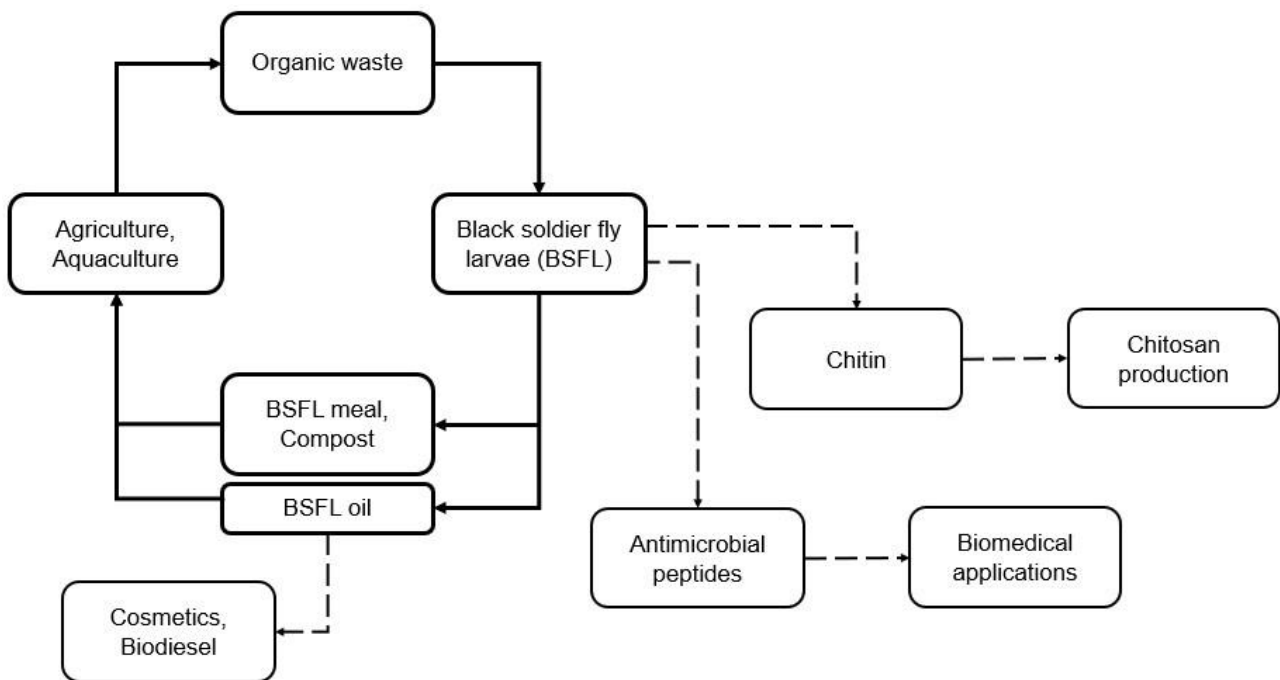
Organic waste

Agriculture, Aquaculture

Black soldier fly larvae (BSFL)

Chitin

Chitosan production

BSFL meal, Compost

BSFL oil

Antimicrobial peptides

Biomedical applications

Cosmetics, Biodiesel